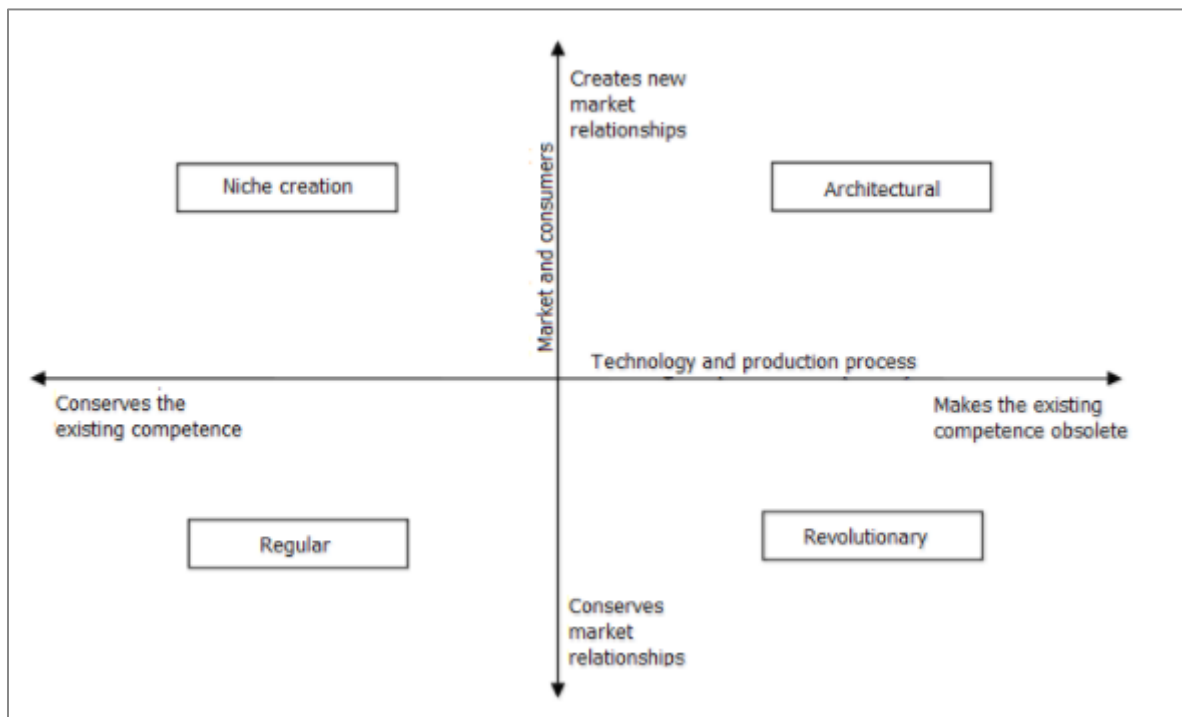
Creates new market relationships

Niche creation

Architectural

Market and consumers

Technology and production process

Conserves the existing competence

Makes the existing competence obsolete

Regular

Revolutionary

Conserves market relationships